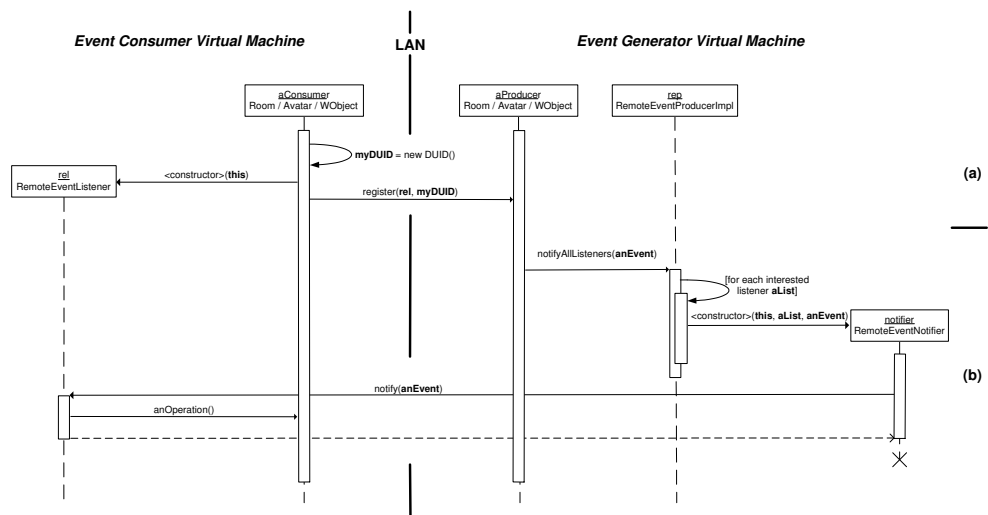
Event Consumer Virtual Machine

LAN

Event Generator Virtual Machine

aConsumer
Room / Avatar / WObject

aProducer
Room / Avatar / WObject

rep
RemoteEventProducerImpl

myDUID = new DUID()

rel
RemoteEventListener

<constructor>(this)

register(rel, myDUID)

(a)

notifyAllListeners(anEvent)

[for each interested listener aList]

<constructor>(this, aList, anEvent)

notifier
RemoteEventNotifier

(b)

notify(anEvent)

anOperation()